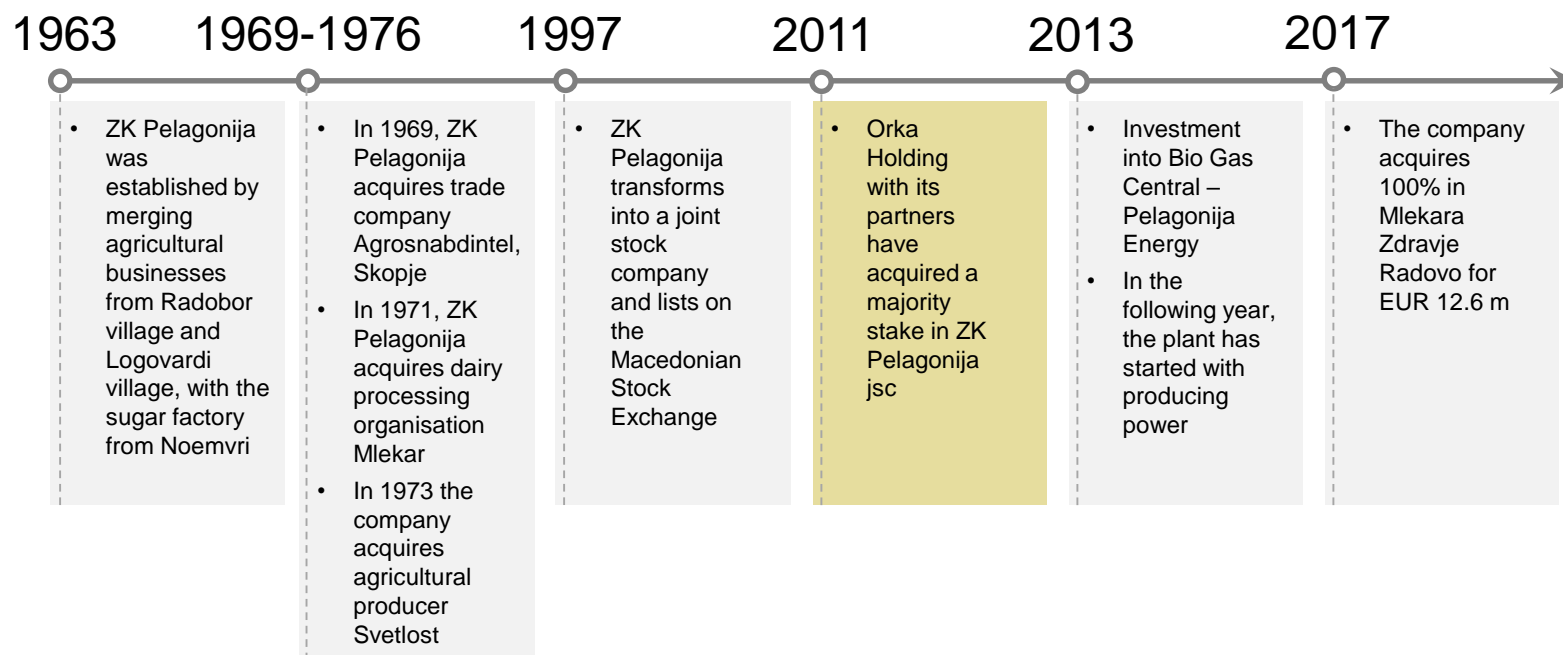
1963

- ZK Pelagonija was established by merging agricultural businesses from Radobor village and Logovardi village, with the sugar factory from Noemvri

1969-1976

- In 1969, ZK Pelagonija acquires trade company Agrosnabdintel, Skopje
- In 1971, ZK Pelagonija acquires dairy processing organisation Mlekar
- In 1973 the company acquires agricultural producer Svetlost

1997

- ZK Pelagonija transforms into a joint stock company and lists on the Macedonian Stock Exchange

2011

- Orka Holding with its partners have acquired a majority stake in ZK Pelagonija jsc

2013

- Investment into Bio Gas Central – Pelagonija Energy
- In the following year, the plant has started with producing power

2017

- The company acquires 100% in Mlekara Zdravje Radovo for EUR 12.6 m